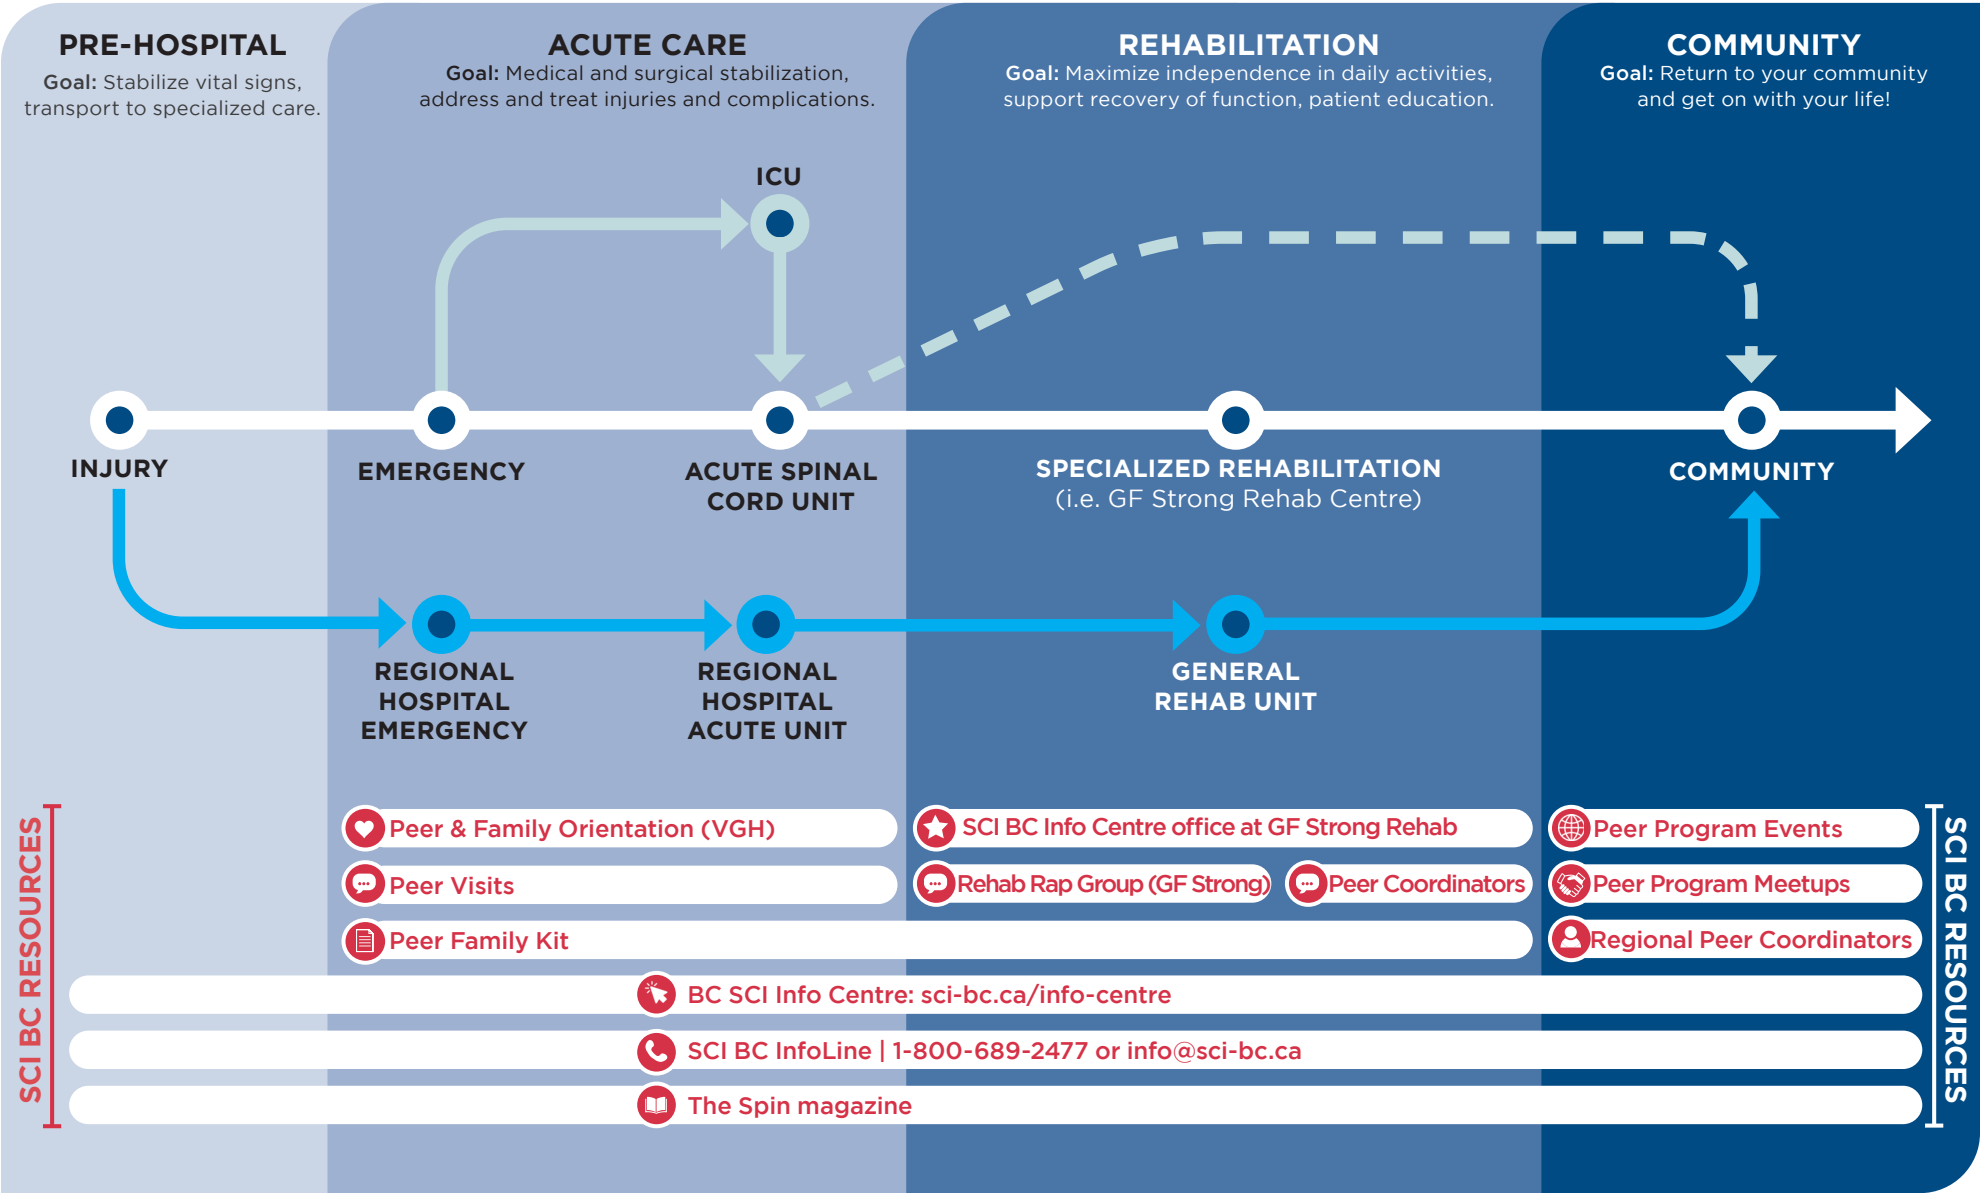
PRE-HOSPITAL
Goal: Stabilize vital signs, transport to specialized care.

ACUTE CARE
Goal: Medical and surgical stabilization, address and treat injuries and complications.

REHABILITATION
Goal: Maximize independence in daily activities, support recovery of function, patient education.

COMMUNITY
Goal: Return to your community and get on with your life!

ICU

INJURY

EMERGENCY

ACUTE SPINAL CORD UNIT

SPECIALIZED REHABILITATION
(i.e. GF Strong Rehab Centre)

COMMUNITY

REGIONAL HOSPITAL EMERGENCY

REGIONAL HOSPITAL ACUTE UNIT

GENERAL REHAB UNIT

SCI BC RESOURCES

Peer & Family Orientation (VGH)

Peer Visits

Peer Family Kit

SCI BC Info Centre office at GF Strong Rehab

Rehab Rap Group (GF Strong)

Peer Coordinators

Peer Program Events

Peer Program Meetups

Regional Peer Coordinators

BC SCI Info Centre: sci-bc.ca/info-centre

SCI BC InfoLine | 1-800-689-2477 or info@sci-bc.ca

The Spin magazine

SCI BC RESOURCES